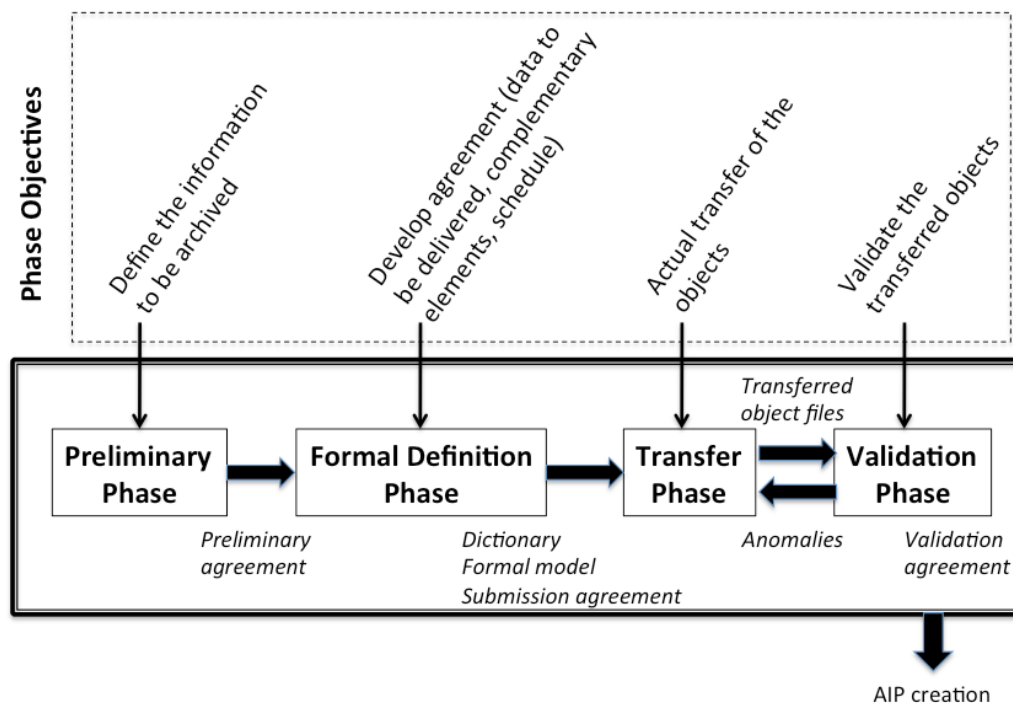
Phase Objectives

Define the information to be archived

Develop agreement (data to be delivered, complementary elements, schedule)

Actual transfer of the objects

Validate the transferred objects

Preliminary Phase

Formal Definition Phase

Transfer Phase

Transferred object files

Validation Phase

Preliminary agreement

Dictionary
Formal model
Submission agreement

Anomalies

Validation agreement

AIP creation